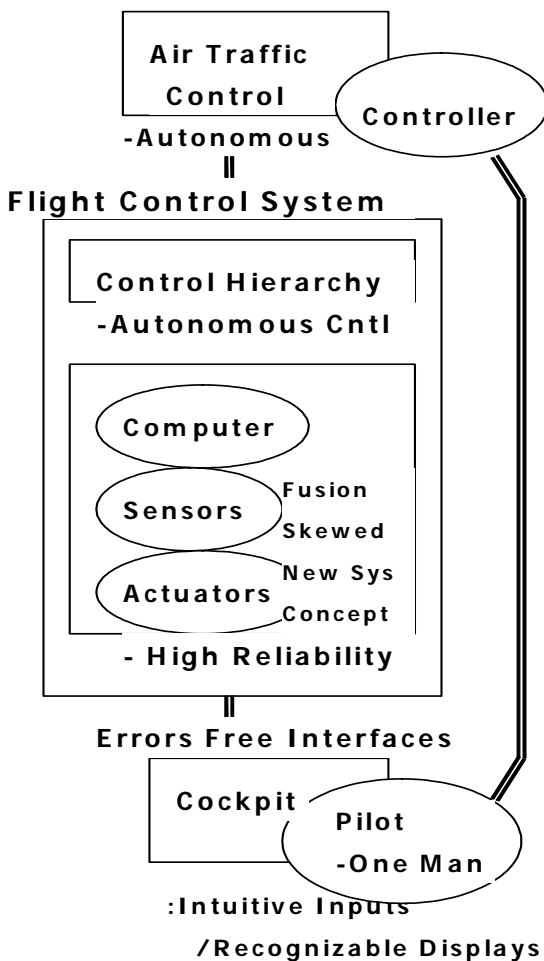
Air Traffic Control
Controller
-Autonomous

Flight Control System

Control Hierarchy
-Autonomous Cntl

Computer
Sensors
Fusion
Skewed
Actuators
New Sys
Concept

- High Reliability

Errors Free Interfaces

Cockpit
Pilot
-One Man

:Intuitive Inputs
/Recognizable Displays